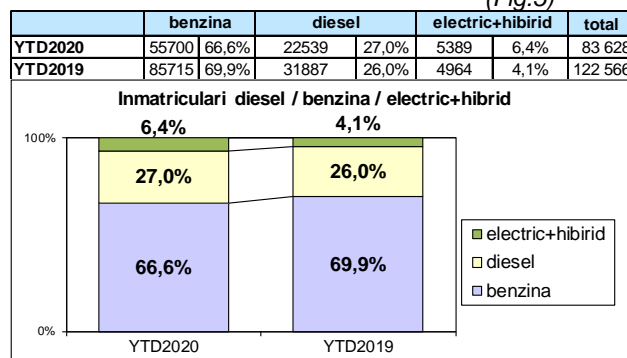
(Fig.5)

| | benzina | | diesel | | electric+hibirid | | total |
|---|---|---|---|---|---|---|---|
| YTD2020 | 55700 | 66,6% | 22539 | 27,0% | 5389 | 6,4% | 83 628 |
| YTD2019 | 85715 | 69,9% | 31887 | 26,0% | 4964 | 4,1% | 122 566 |

Inmatriculari diesel / benzina / electric+hibrid

100%
0%

6,4%
27,0%
66,6%
YTD2020

4,1%
26,0%
69,9%
YTD2019

electric+hibirid
diesel
benzina